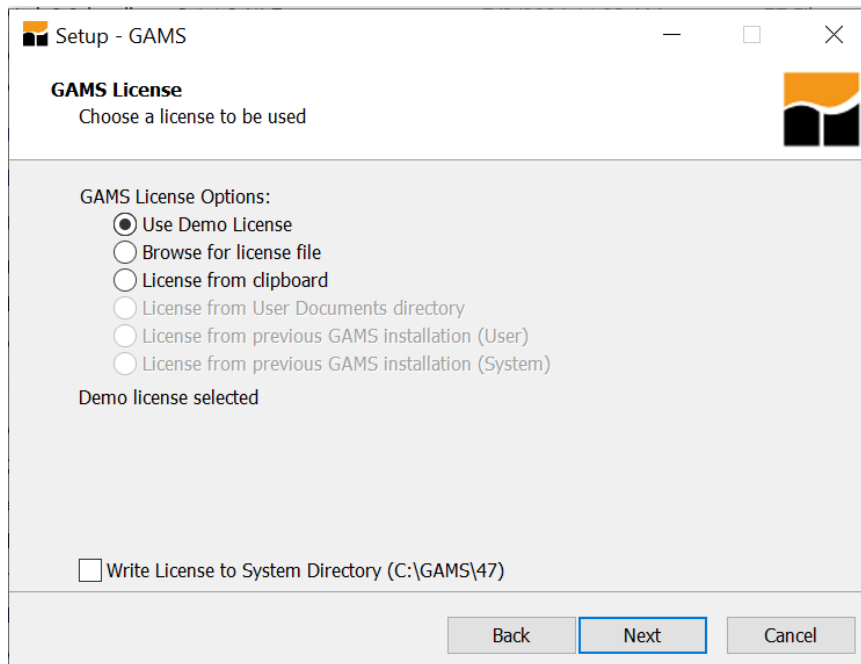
Setup - GAMS

GAMS License
Choose a license to be used

GAMS License Options:
Use Demo License
Browse for license file
License from clipboard
License from User Documents directory
License from previous GAMS installation (User)
License from previous GAMS installation (System)

Demo license selected

Write License to System Directory (C:\GAMS\47)

Back
Next
Cancel